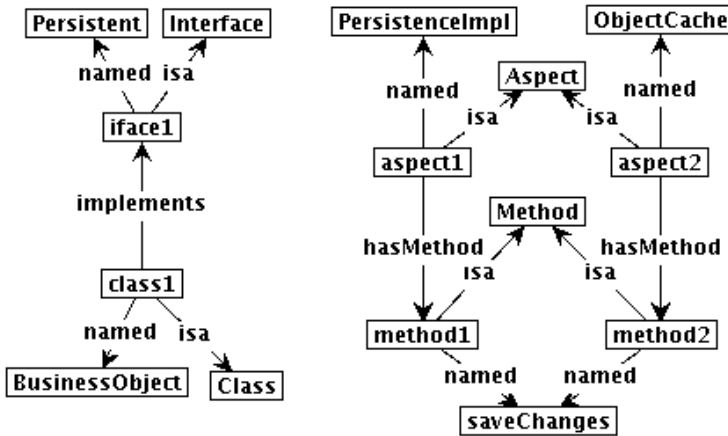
Persistent
Interface
named
isa
iface1
implements
class1
named
isa
BusinessObject
Class

PersistenceImpl
ObjectCache
named
Aspect
named
isa
isa
aspect1
aspect2
Method
hasMethod
hasMethod
isa
isa
method1
method2
named
named
saveChanges